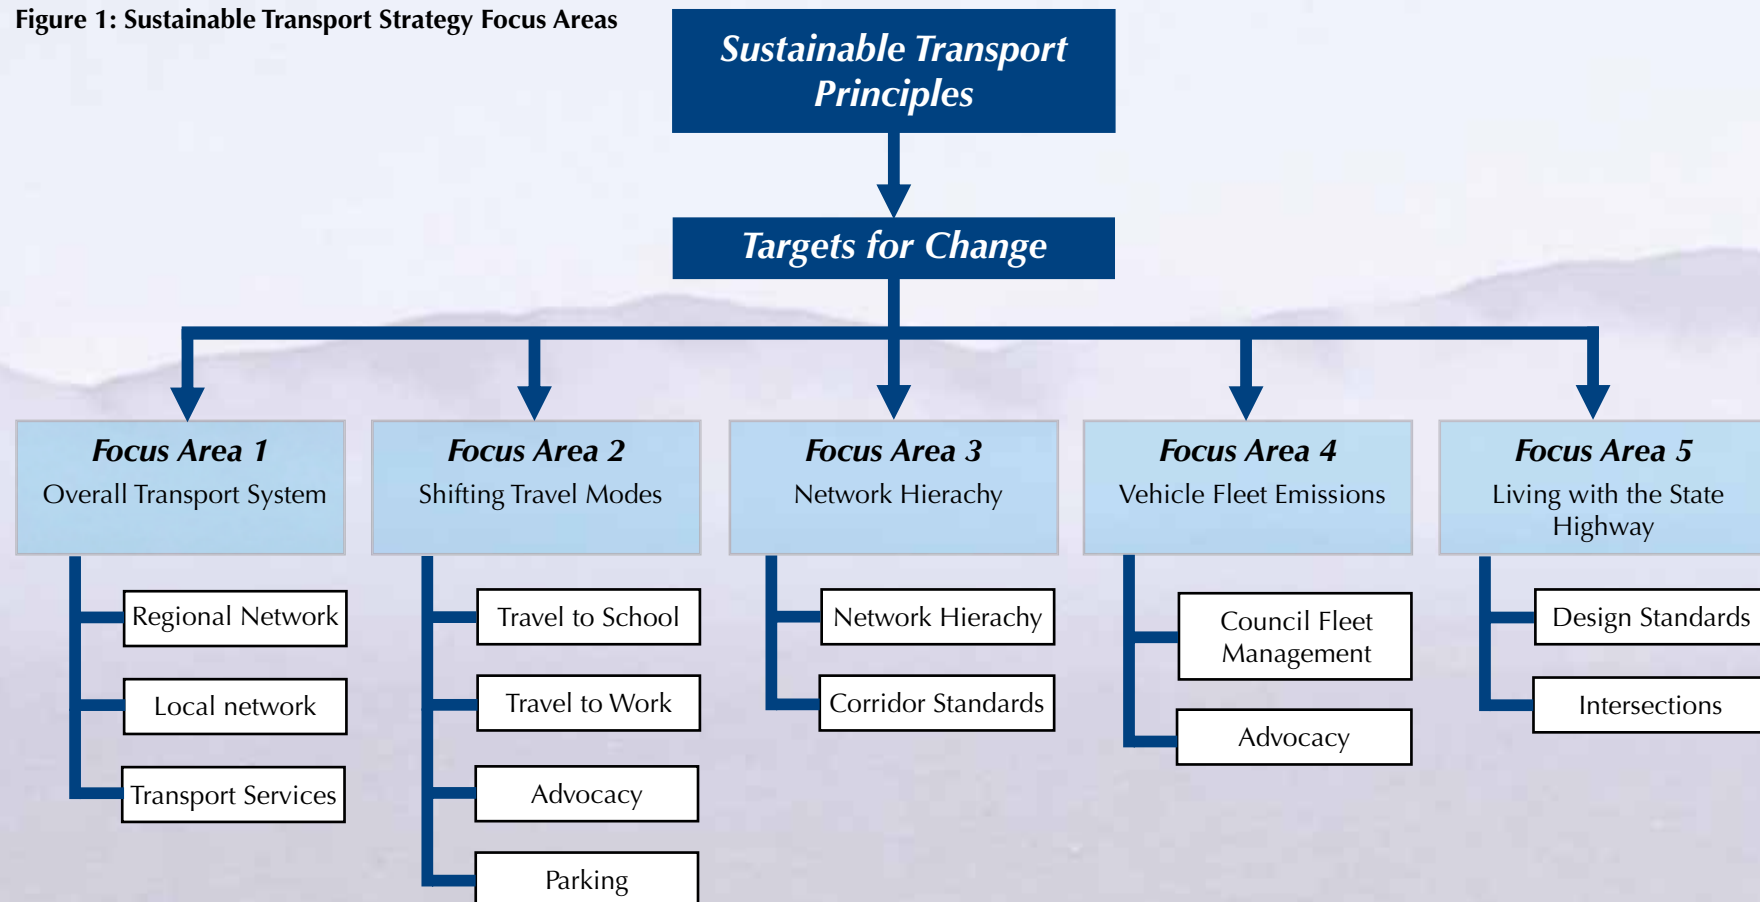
Figure 1: Sustainable Transport Strategy Focus Areas

Sustainable Transport Principles

Targets for Change

Focus Area 1
Overall Transport System

Regional Network

Local network

Transport Services

Focus Area 2
Shifting Travel Modes

Travel to School

Travel to Work

Advocacy

Parking

Focus Area 3
Network Hierachy

Network Hierachy

Corridor Standards

Focus Area 4
Vehicle Fleet Emissions

Council Fleet Management

Advocacy

Focus Area 5
Living with the State Highway

Design Standards

Intersections